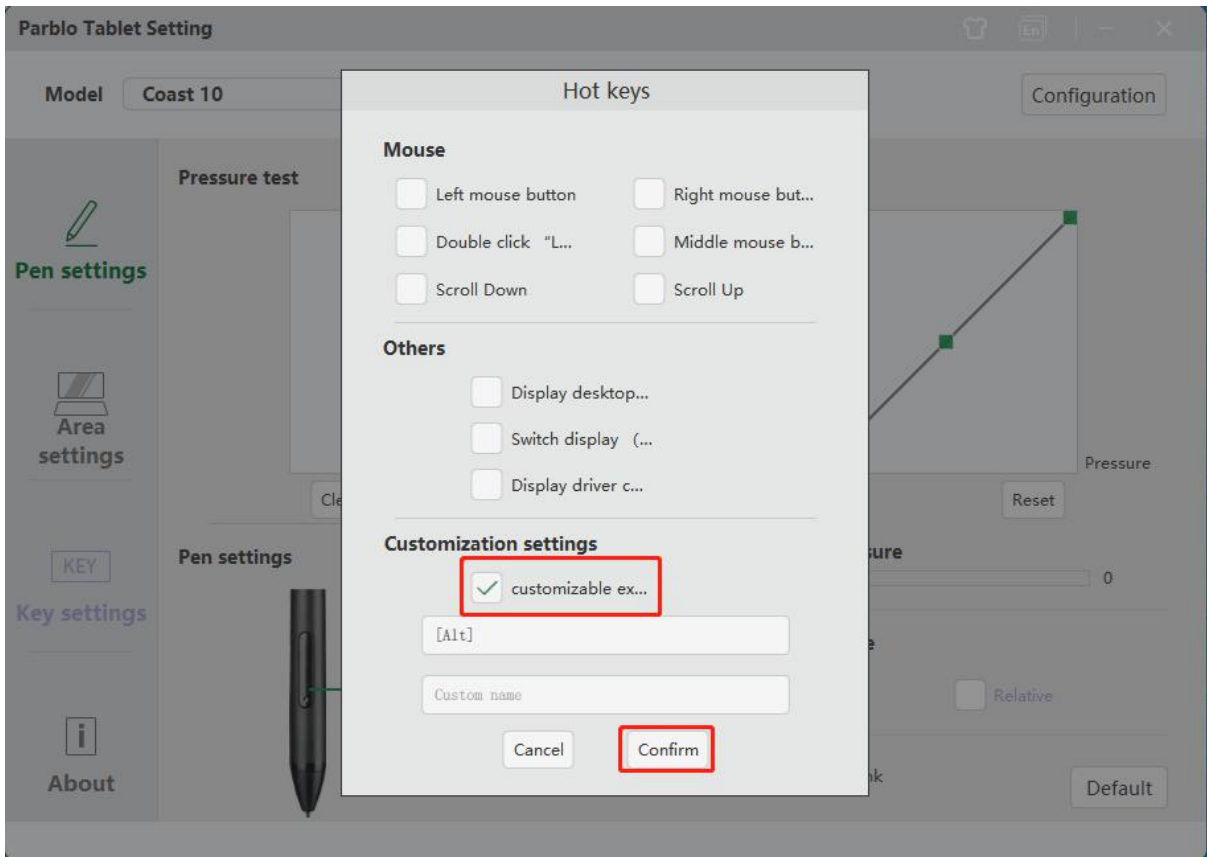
Parblo Tablet Setting

Model Coast 10

Configuration

Pen settings

Area settings

KEY

Key settings

About

Pressure test

Pressure

Cle

Reset

Pen settings

ure

0

Relative

nk

Default

Hot keys

Mouse

Left mouse button

Right mouse but...

Double click "L...

Middle mouse b...

Scroll Down

Scroll Up

Others

Display desktop...

Switch display (...

Display driver c...

Customization settings

customizable ex...

[Alt]

Custom name

Cancel

Confirm